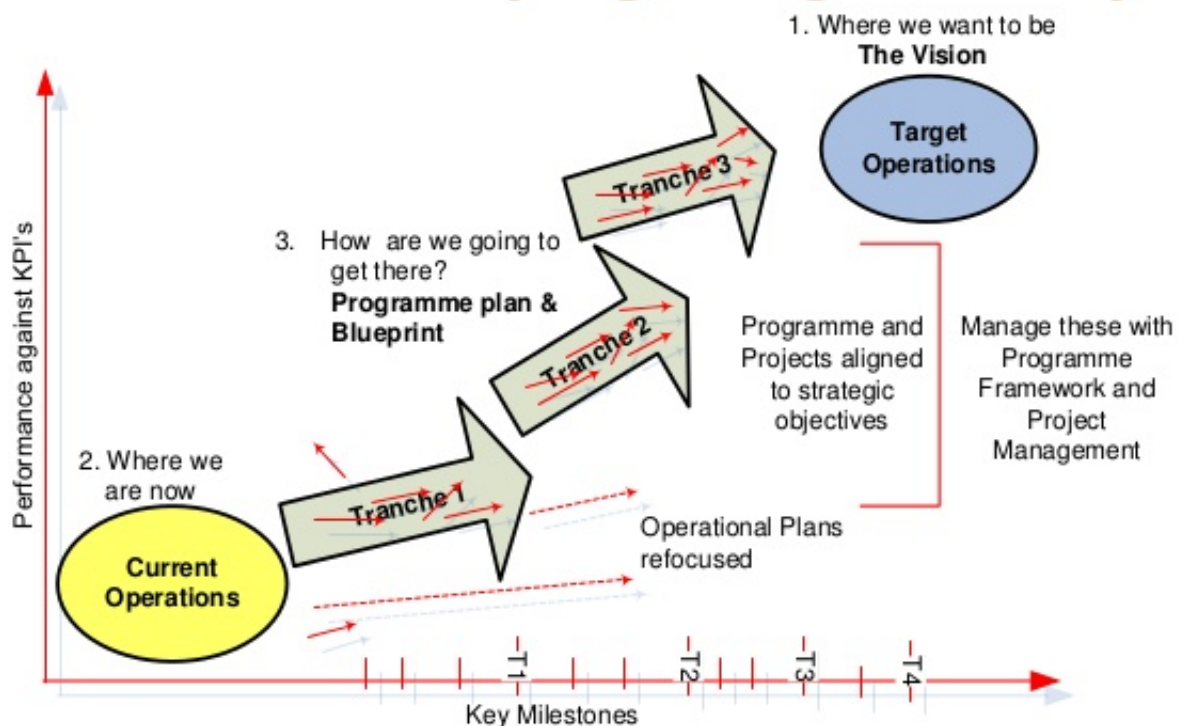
1. Where we want to be
**The Vision**

Target Operations

Tranche 3

3. How are we going to get there?
**Programme plan & Blueprint**

Tranche 2

Programme and Projects aligned to strategic objectives

Manage these with Programme Framework and Project Management

Performance against KPI's

2. Where we are now

Tranche 1

Operational Plans refocused

Current Operations

T1

T2

T3

T4

Key Milestones